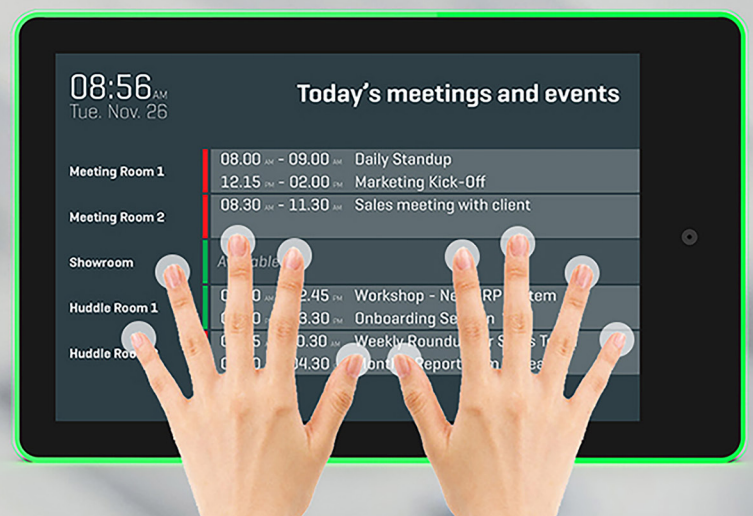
08:56 AM
Tue. Nov. 26

Today's meetings and events

Meeting Room 1
08.00 AM - 09.00 AM Daily Standup
12.15 PM - 02.00 PM Marketing Kick-Off

Meeting Room 2
08.30 AM - 11.30 AM Sales meeting with client

Showroom
A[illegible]able

Huddle Room 1
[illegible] 2.45 PM Workshop - Ne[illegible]RP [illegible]tem
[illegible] 3.30 PM Onboarding Se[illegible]

Huddle Roo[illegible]
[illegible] 0.30 AM Weekly Roundu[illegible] S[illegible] T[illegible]
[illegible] 04.30 PM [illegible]ont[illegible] Report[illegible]ea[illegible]